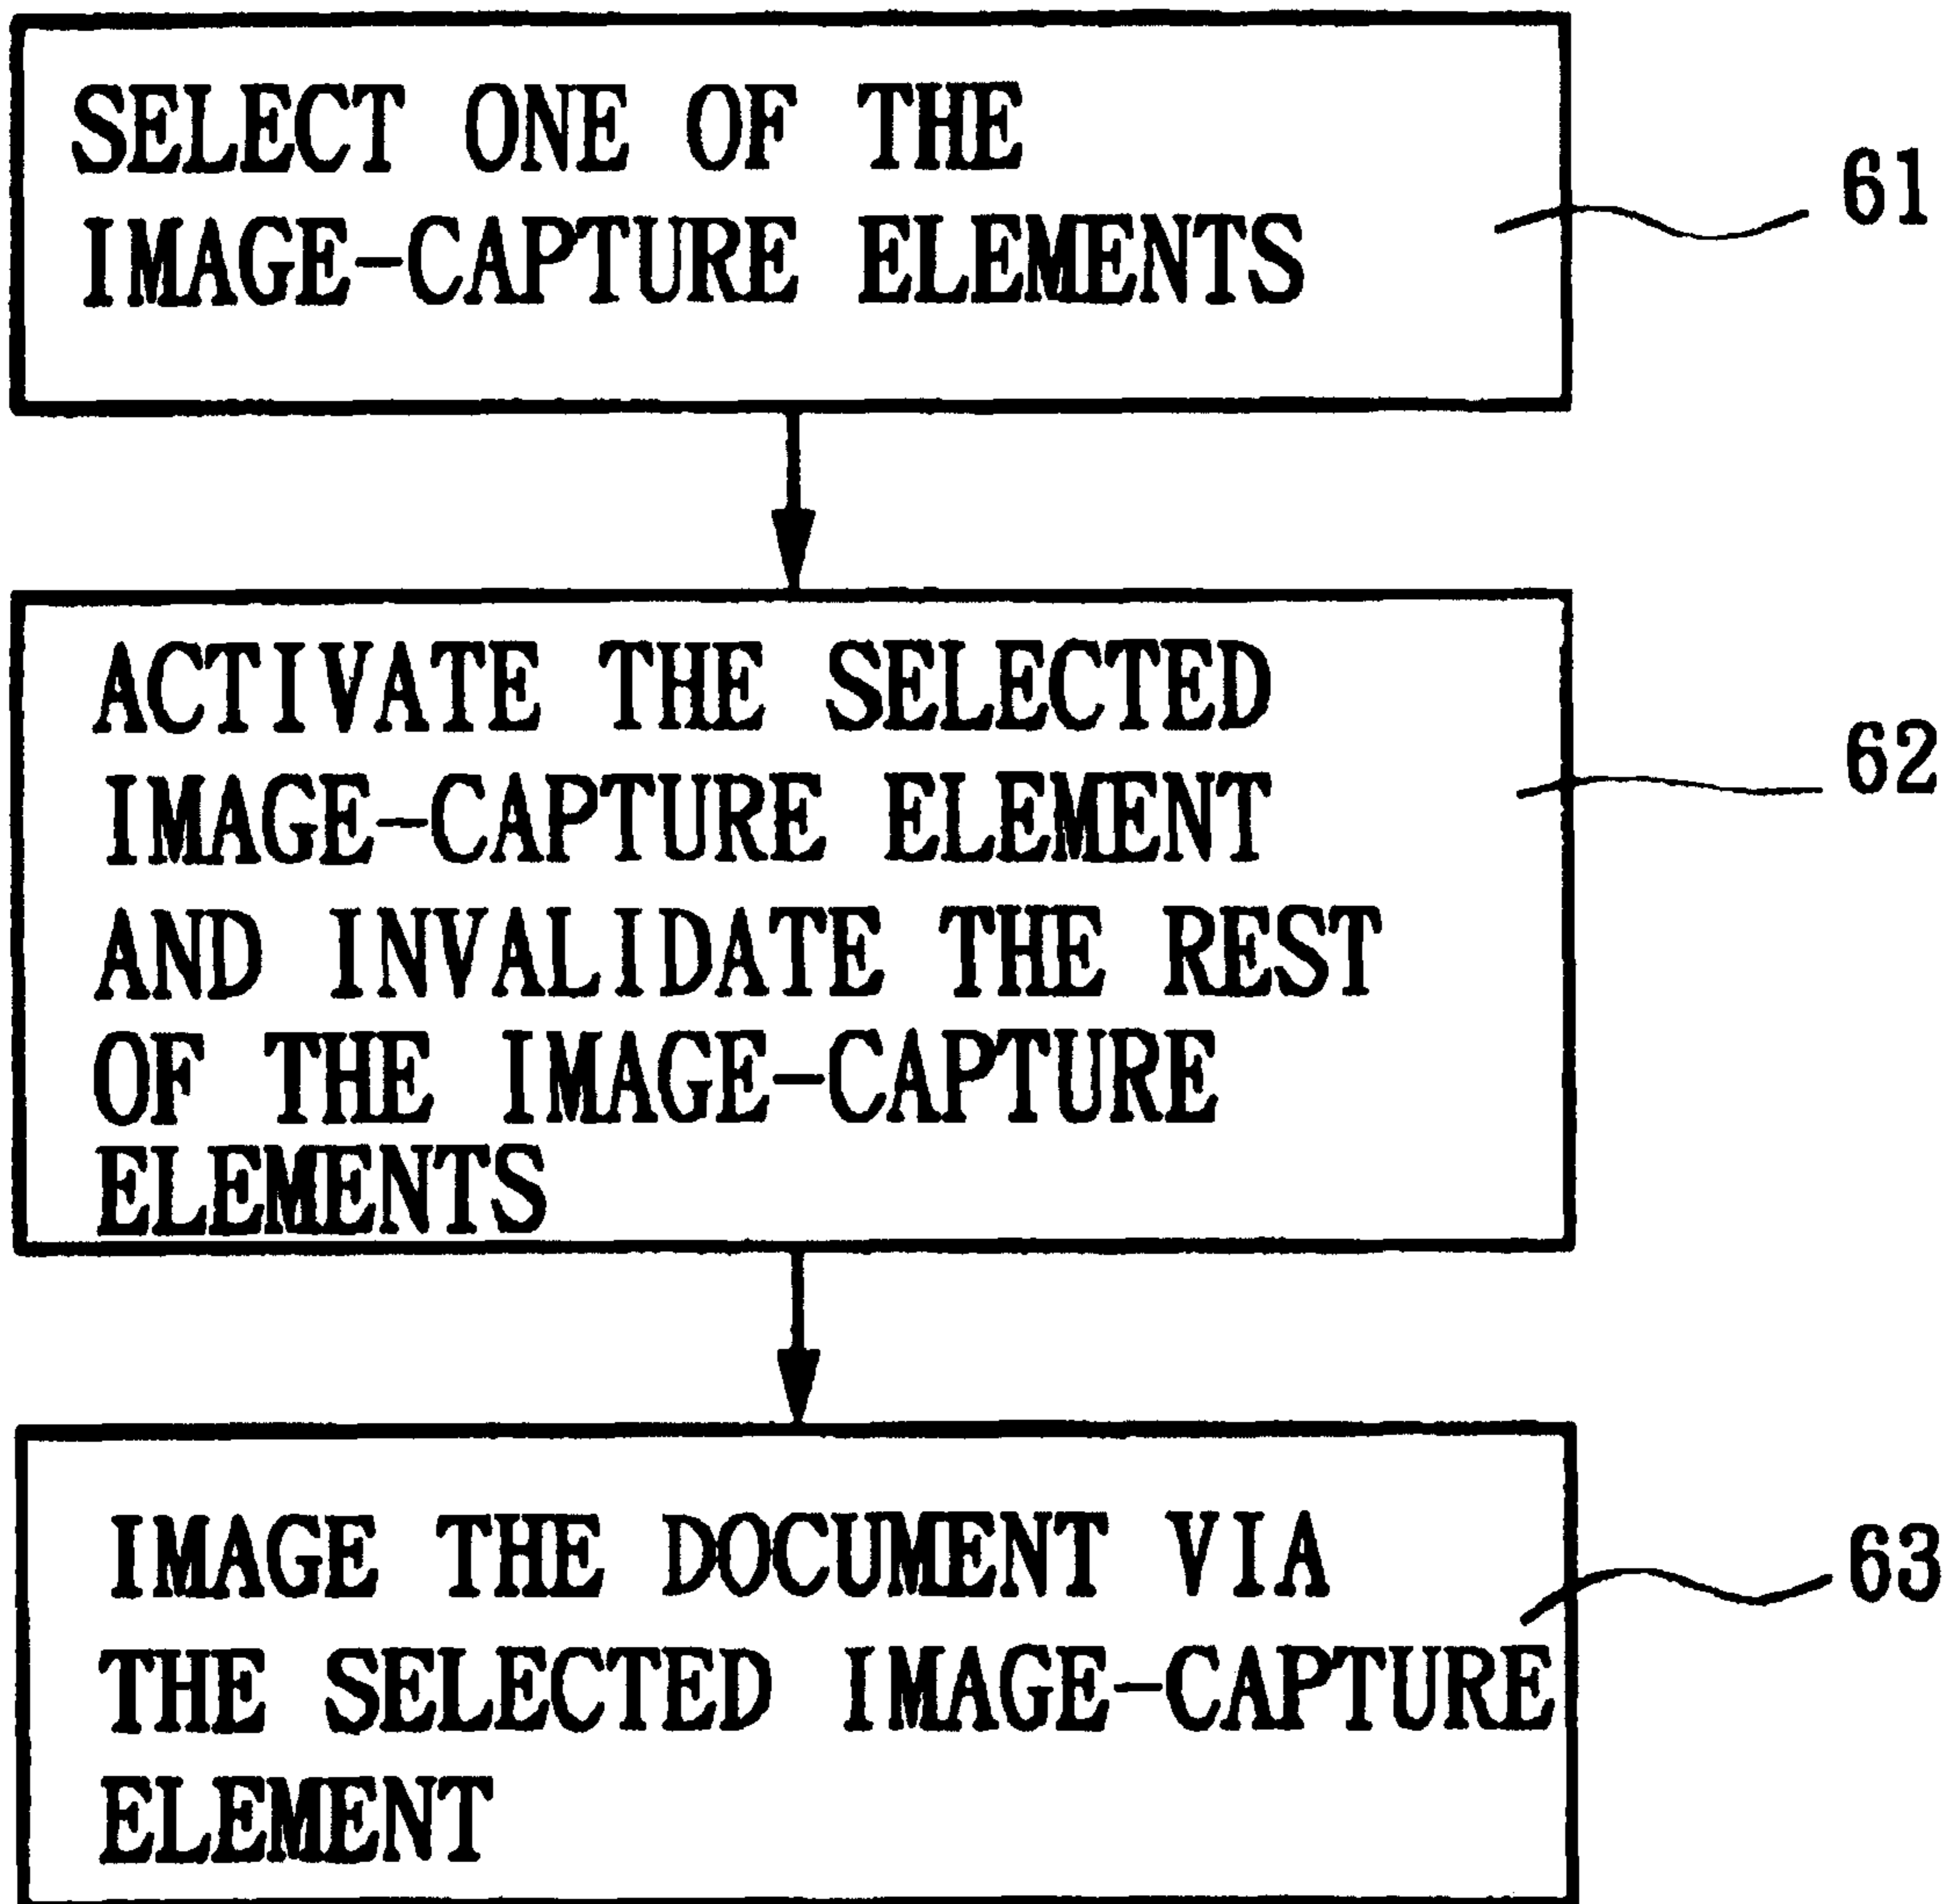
SELECT ONE OF THE IMAGE-CAPTURE ELEMENTS

61

ACTIVATE THE SELECTED IMAGE-CAPTURE ELEMENT AND INVALIDATE THE REST OF THE IMAGE-CAPTURE ELEMENTS

62

IMAGE THE DOCUMENT VIA THE SELECTED IMAGE-CAPTURE ELEMENT

63